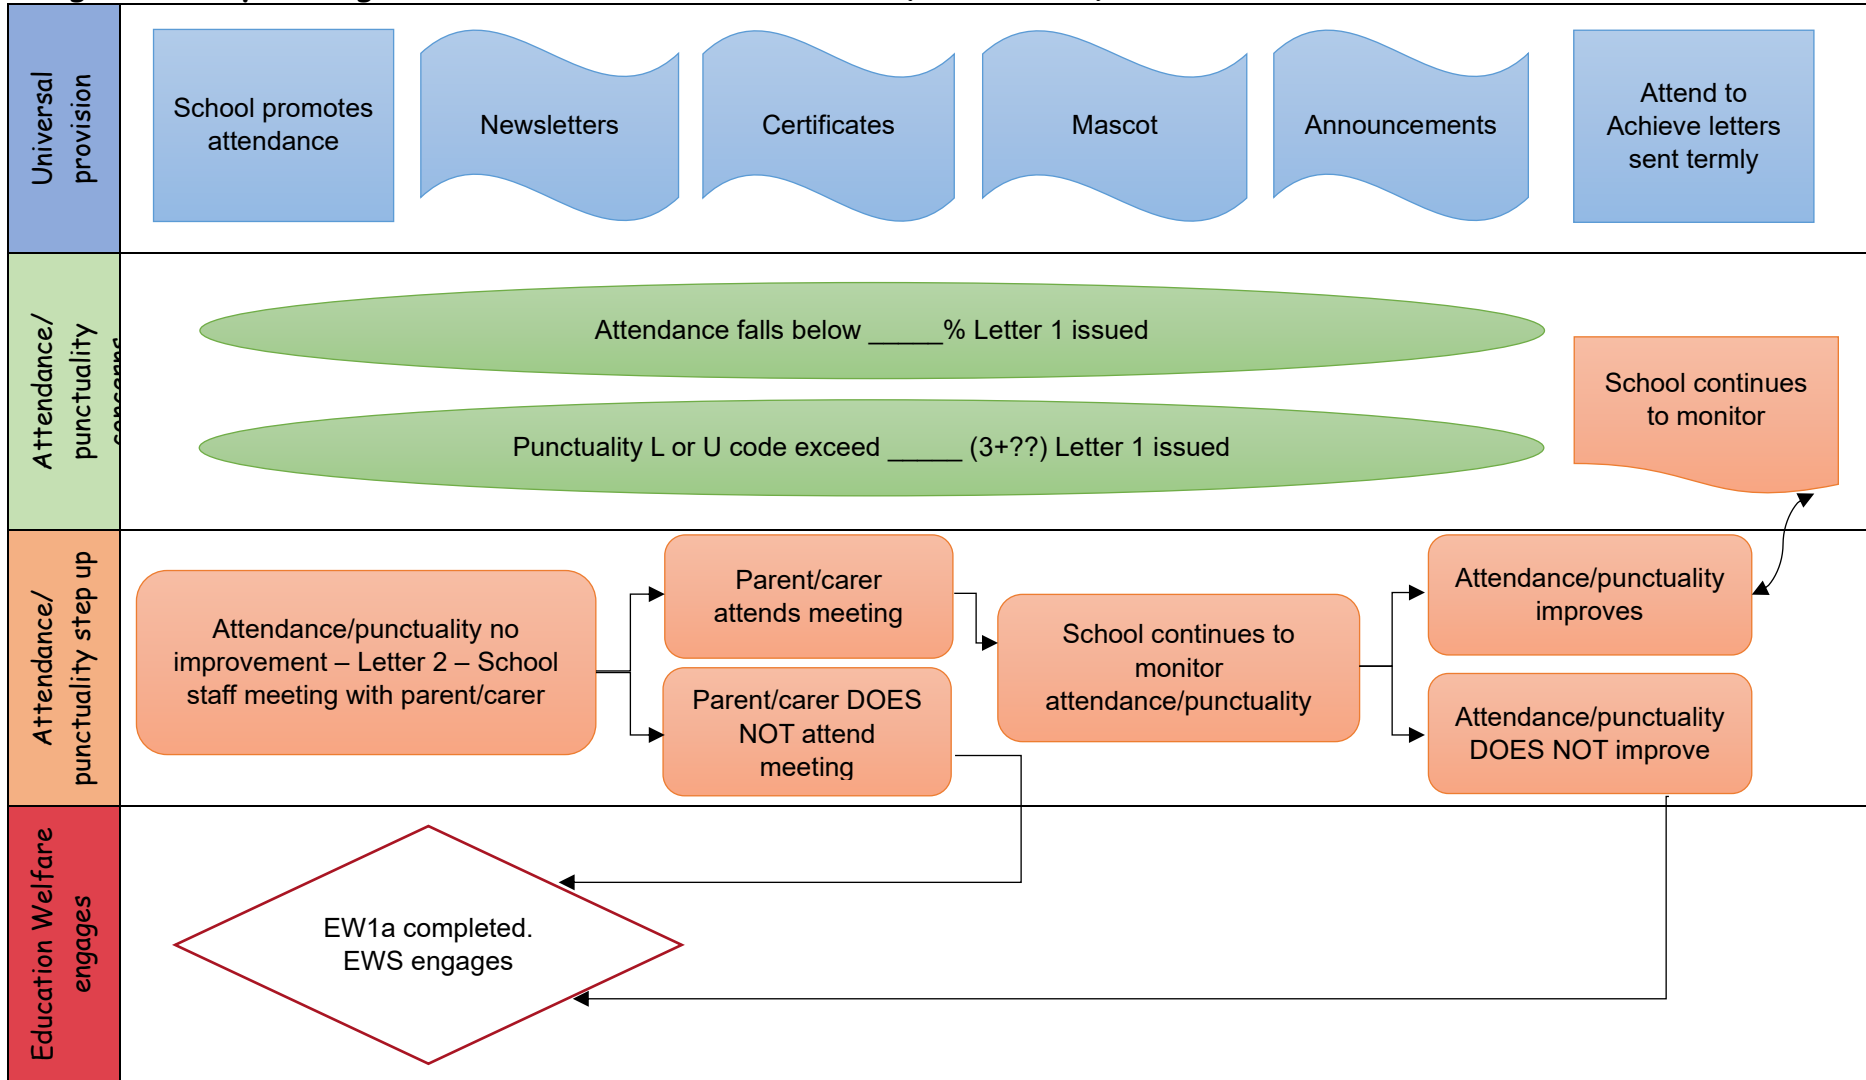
Universal provision

School promotes attendance

Newsletters

Certificates

Mascot

Announcements

Attend to Achieve letters sent termly

Attendance/ punctuality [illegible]

Attendance falls below _____% Letter 1 issued

Punctuality L or U code exceed _____ (3+??) Letter 1 issued

School continues to monitor

Attendance/ punctuality step up

Attendance/punctuality no improvement – Letter 2 – School staff meeting with parent/carer

Parent/carer attends meeting

Parent/carer DOES NOT attend meeting

School continues to monitor attendance/punctuality

Attendance/punctuality improves

Attendance/punctuality DOES NOT improve

Education Welfare engages

EW1a completed. EWS engages